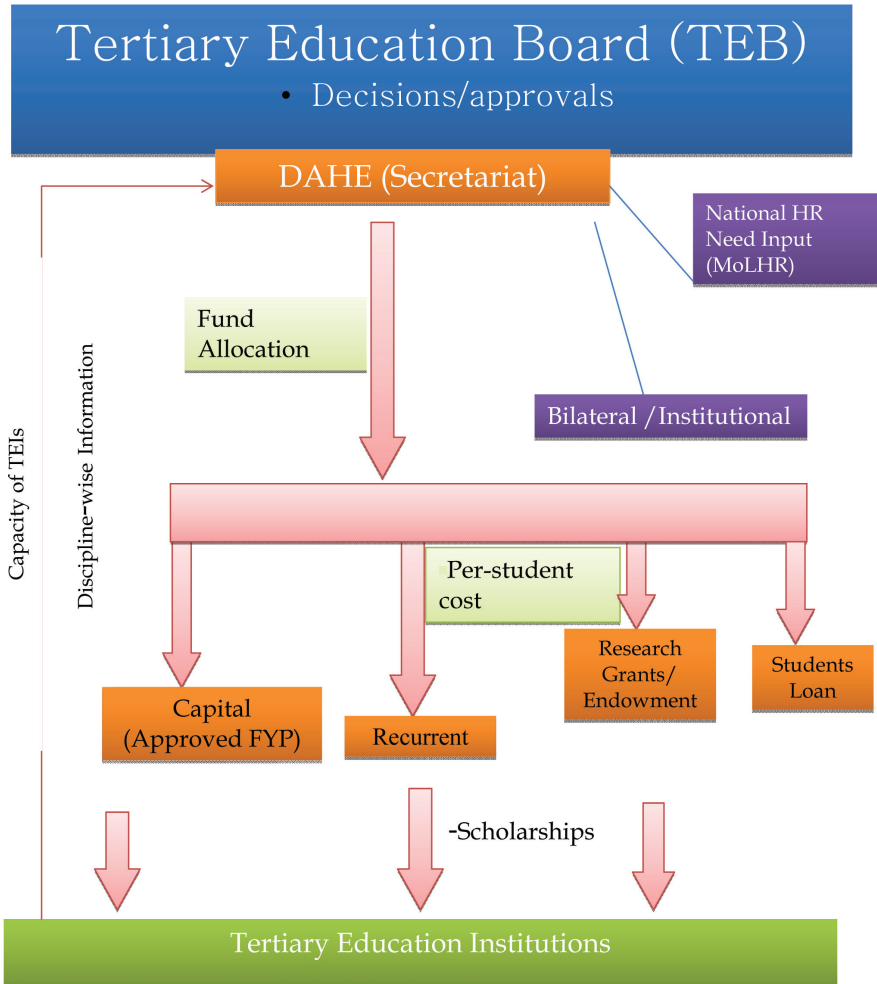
Tertiary Education Board (TEB)

• Decisions/approvals

DAHE (Secretariat)

National HR Need Input (MoLHR)

Fund Allocation

Bilateral /Institutional

Capacity of TEIs

Discipline-wise Information

Per-student cost

Research Grants/ Endowment

Students Loan

Capital (Approved FYP)

Recurrent

-Scholarships

Tertiary Education Institutions